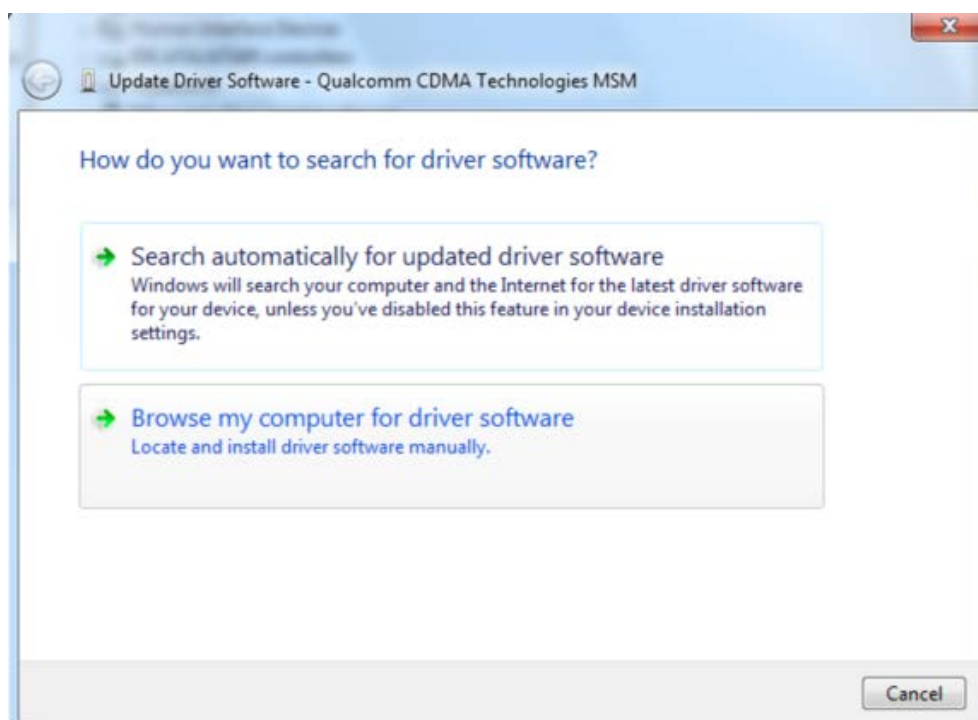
Update Driver Software - Qualcomm CDMA Technologies MSM

How do you want to search for driver software?

Search automatically for updated driver software
Windows will search your computer and the Internet for the latest driver software for your device, unless you've disabled this feature in your device installation settings.

Browse my computer for driver software
Locate and install driver software manually.

Cancel